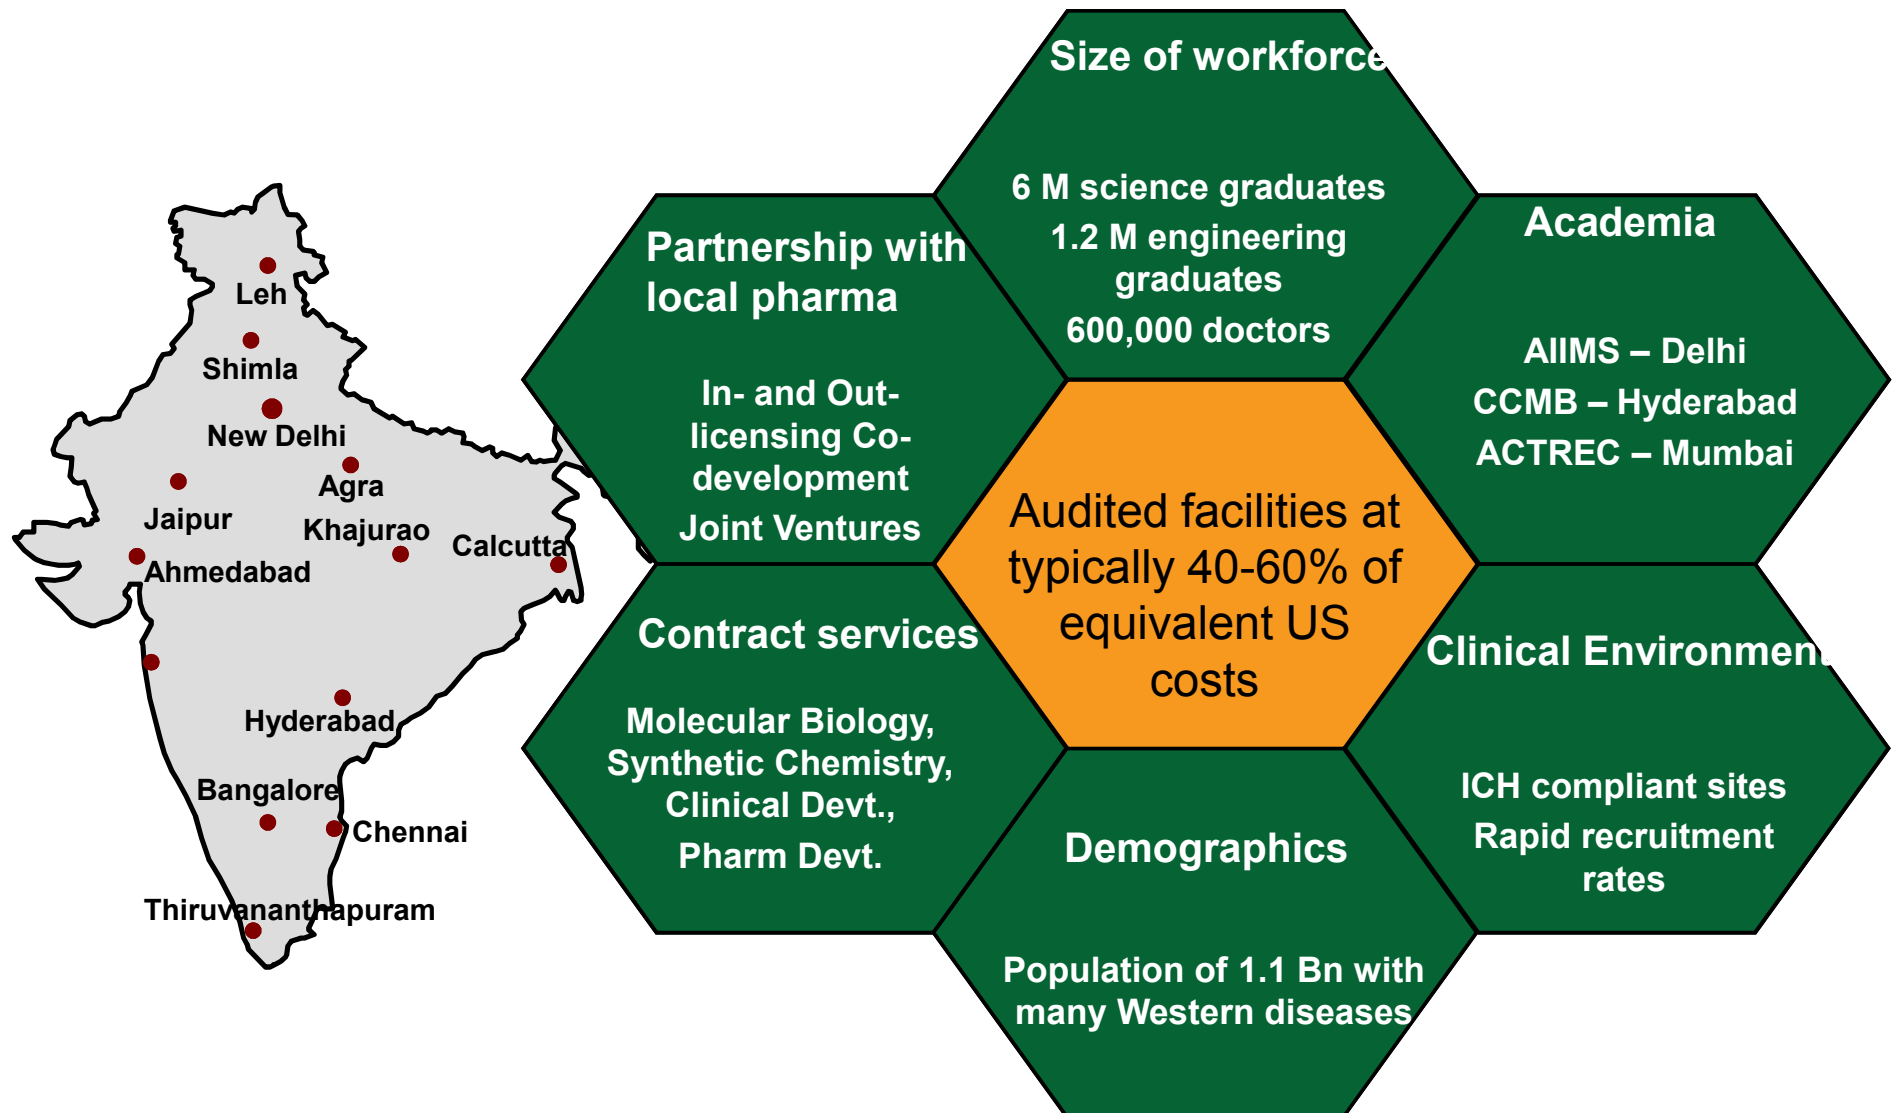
Leh
Shimla
New Delhi
Agra
Jaipur
Khajurao
Calcutta
Ahmedabad
Hyderabad
Bangalore
Chennai
Thiruvananthapuram

Size of workforce

6 M science graduates
1.2 M engineering graduates
600,000 doctors

Partnership with local pharma

In- and Out-licensing Co-development
Joint Ventures

Academia

AIIMS – Delhi
CCMB – Hyderabad
ACTREC – Mumbai

Audited facilities at typically 40-60% of equivalent US costs

Contract services

Molecular Biology, Synthetic Chemistry, Clinical Devt., Pharm Devt.

Clinical Environmen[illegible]

ICH compliant sites
Rapid recruitment rates

Demographics

Population of 1.1 Bn with many Western diseases